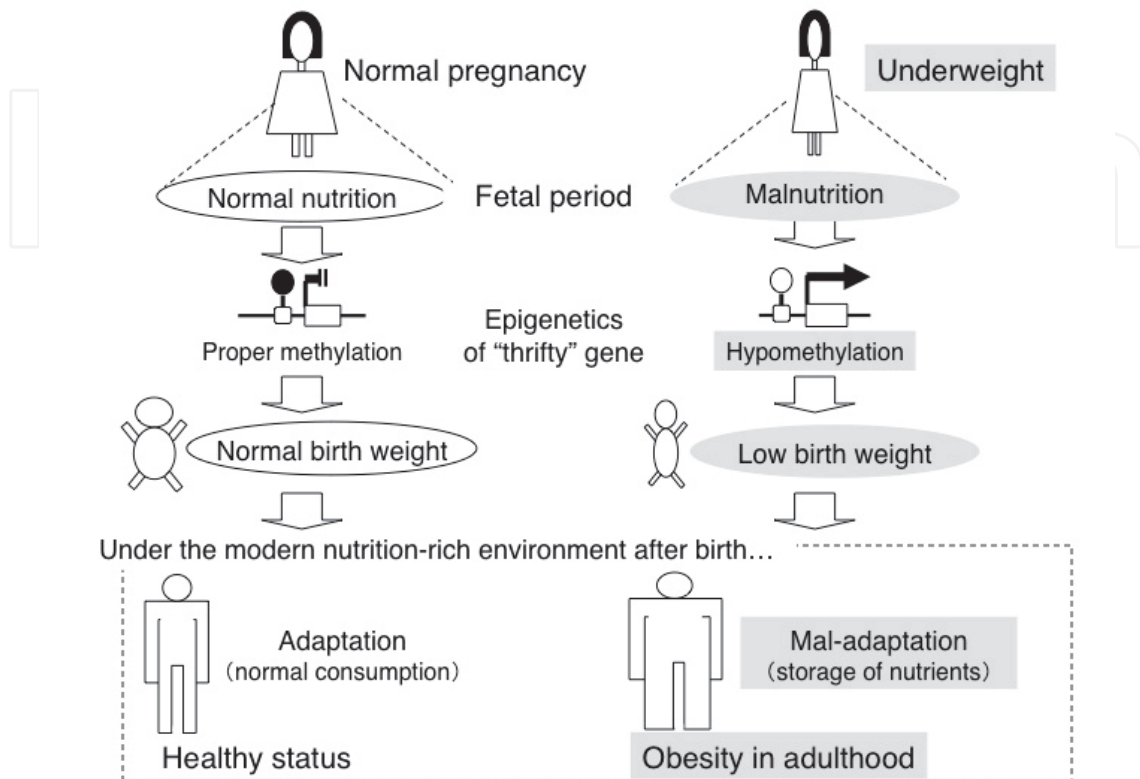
Normal pregnancy

Underweight

Normal nutrition

Fetal period

Malnutrition

Epigenetics of "thrifty" gene

Proper methylation

Hypomethylation

Normal birth weight

Low birth weight

Under the modern nutrition-rich environment after birth…

Adaptation (normal consumption)

Mal-adaptation (storage of nutrients)

Healthy status

Obesity in adulthood